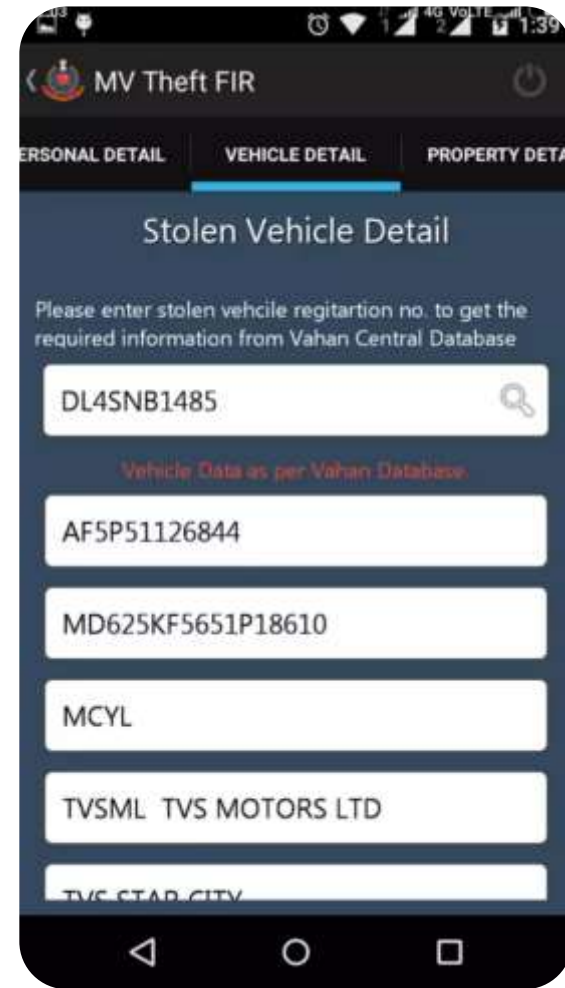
1 4G VoLTE 2 1:39

MV Theft FIR

ERSONAL DETAIL
VEHICLE DETAIL
PROPERTY DETA

Stolen Vehicle Detail

Please enter stolen vehcile regitartion no. to get the required information from Vahan Central Database

DL4SNB1485

Vehicle Data as per Vahan Database

AF5P51126844

MD625KF5651P18610

MCYL

TVSML TVS MOTORS LTD

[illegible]